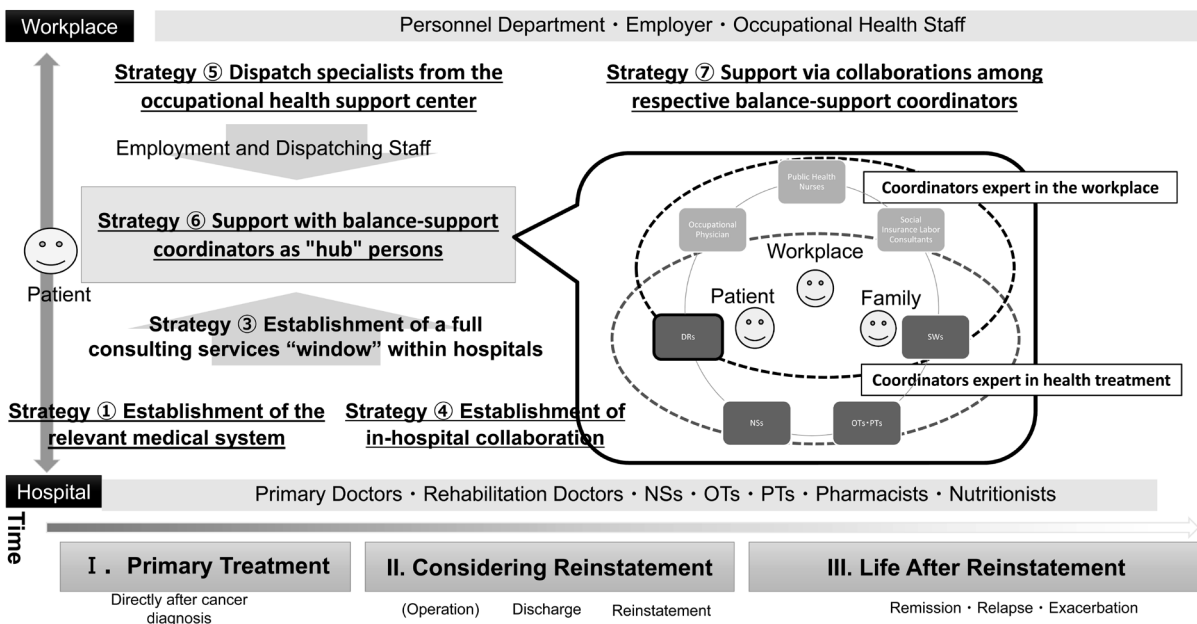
Workplace

Personnel Department・Employer・Occupational Health Staff

Strategy ⑤ Dispatch specialists from the occupational health support center

Strategy ⑦ Support via collaborations among respective balance-support coordinators

Employment and Dispatching Staff

Strategy ⑥ Support with balance-support coordinators as "hub" persons

Patient

Strategy ③ Establishment of a full consulting services "window" within hospitals

Public Health Nurses

Coordinators expert in the workplace

Occupational Physician

Social Insurance Labor Consultants

Workplace

Patient

Family

DRs

SWs

Coordinators expert in health treatment

Strategy ① Establishment of the relevant medical system

Strategy ④ Establishment of in-hospital collaboration

NSs

OTs・PTs

Hospital

Primary Doctors・Rehabilitation Doctors・NSs・OTs・PTs・Pharmacists・Nutritionists

Time

Ⅰ. Primary Treatment

Directly after cancer diagnosis

II. Considering Reinstatement

(Operation) Discharge Reinstatement

III. Life After Reinstatement

Remission・Relapse・Exacerbation